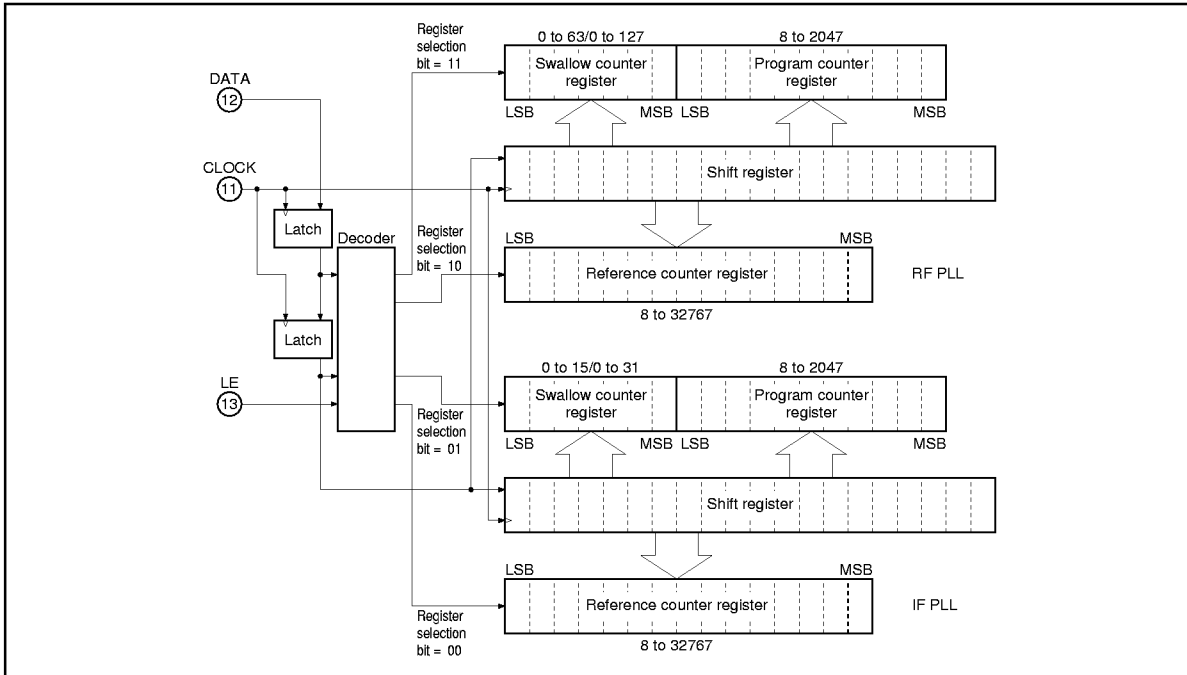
Register selection bit = 11

0 to 63/0 to 127

Swallow counter register

8 to 2047

Program counter register

DATA
12

LSB MSB LSB MSB

CLOCK
11

Shift register

Latch

Decoder

Register selection bit = 10

LSB MSB

Reference counter register

RF PLL

8 to 32767

Latch

0 to 15/0 to 31

Swallow counter register

8 to 2047

Program counter register

LE
13

Register selection bit = 01

LSB MSB LSB MSB

Shift register

LSB MSB

Reference counter register

IF PLL

Register selection bit = 00

8 to 32767